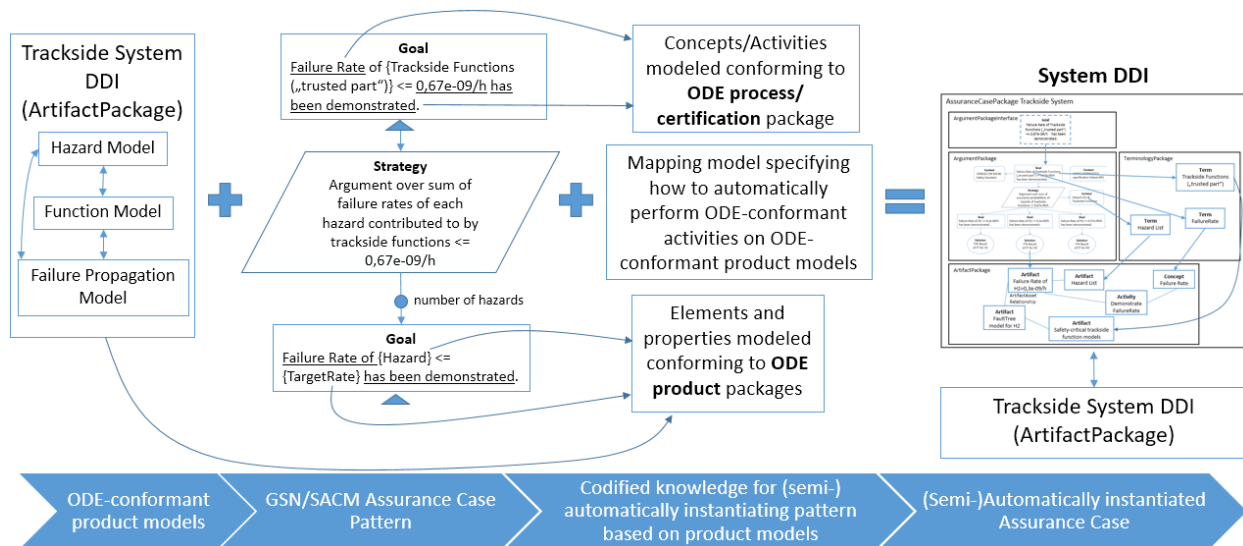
Trackside System DDI (ArtifactPackage)

Hazard Model

Function Model

Failure Propagation Model

Goal
Failure Rate of {Trackside Functions („trusted part“)} <= 0,67e-09/h has been demonstrated.

Strategy
Argument over sum of failure rates of each hazard contributed to by trackside functions <= 0,67e-09/h

number of hazards

Goal
Failure Rate of {Hazard} <= {TargetRate} has been demonstrated.

Concepts/Activities modeled conforming to **ODE process/ certification** package

Mapping model specifying how to automatically perform ODE-conformant activities on ODE-conformant product models

Elements and properties modeled conforming to **ODE product** packages

System DDI

AssuranceCasePackage Trackside System

ArgumentPackageInterface

ArgumentPackage

TerminologyPackage

Term
Trackside Functions („trusted part“)

Term
Hazard List

Term
FailureRate

ArtifactPackage

Artifact
Failure Rate of H2=0,3e-09/h

Artifact
Hazard List

Concept
Failure Rate

ArtifactAsset Relationship

Activity
Demonstrate FailureRate

Artifact
FaultTree model for H2

Artifact
Safety-critical trackside function models

Trackside System DDI (ArtifactPackage)

ODE-conformant product models

GSN/SACM Assurance Case Pattern

Codified knowledge for (semi-) automatically instantiating pattern based on product models

(Semi-)Automatically instantiated Assurance Case